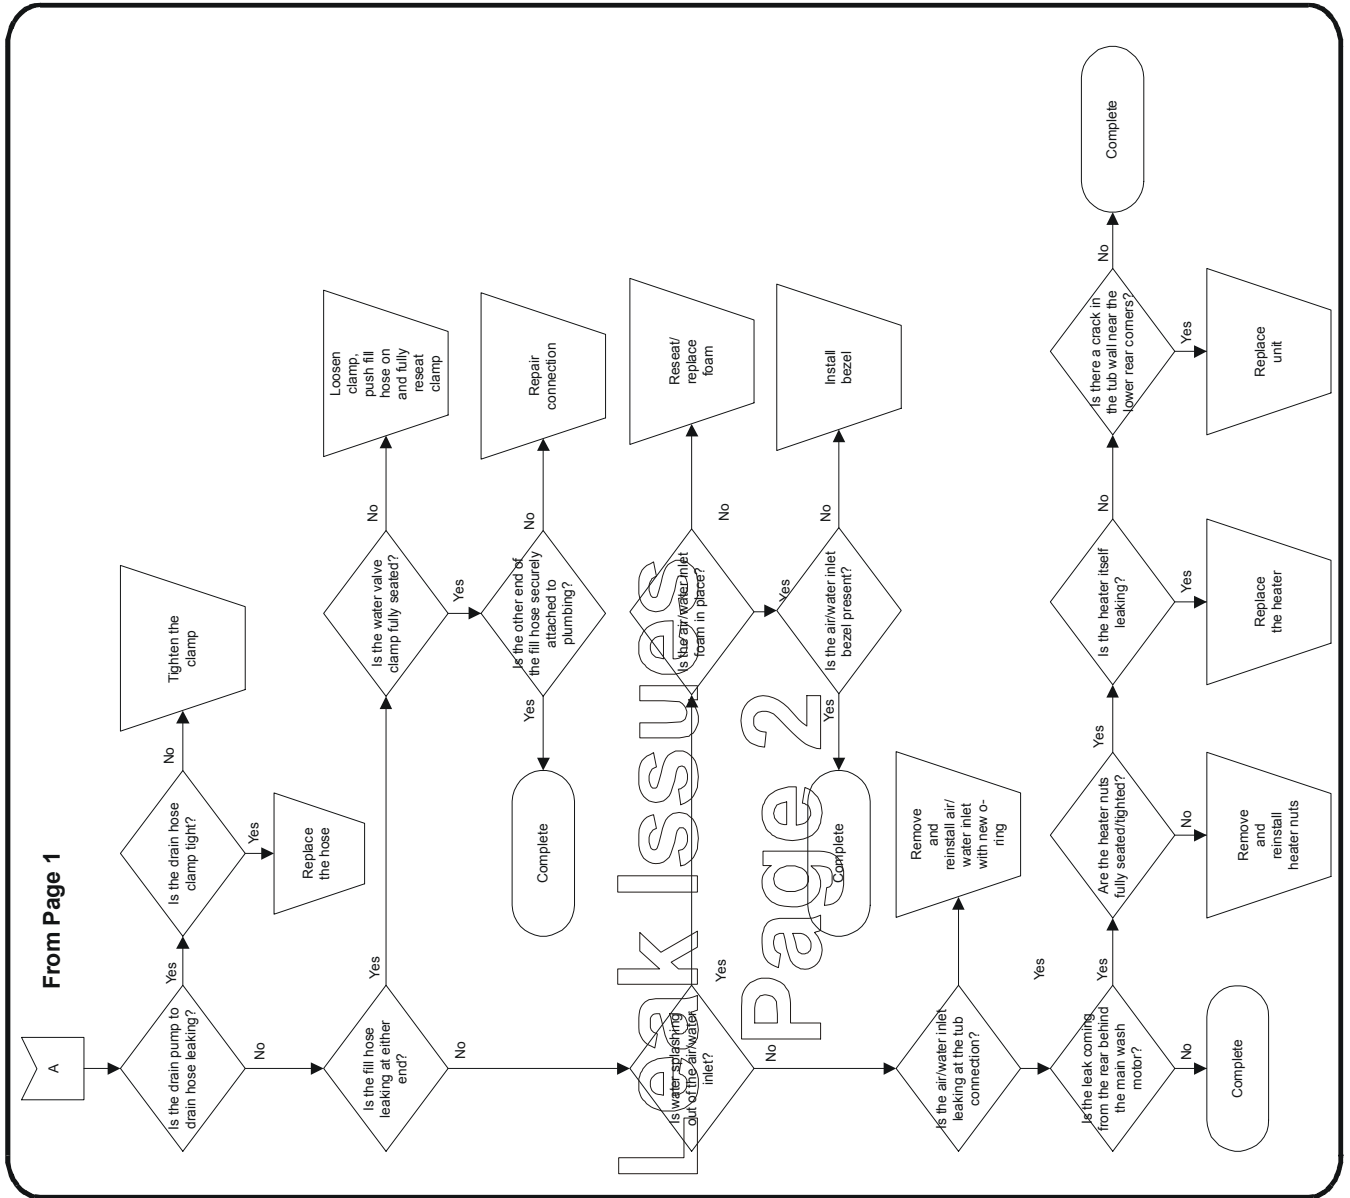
From Page 1

A

Is the drain pump to drain hose leaking?

Yes

Is the drain hose clamp tight?

No

Tighten the clamp

Yes

Replace the hose

No

Is the fill hose leaking at either end?

Yes

Is the water valve clamp fully seated?

No

Loosen clamp, push fill hose on and fully reseat clamp

Yes

Is the other end of the fill hose securely attached to plumbing?

No

Repair connection

Yes

Complete

No

Is water splashing out of the air/water inlet?

Yes

Is the air/water inlet foam in place?

No

Reset/ replace foam

Yes

Is the air/water inlet bezel present?

No

Install bezel

Yes

Complete

No

Is the air/water inlet leaking at the tub connection?

Yes

Remove and reinstall air/ water inlet with new o-ring

No

Is the leak coming from the rear behind the main wash motor?

No

Complete

Yes

Are the heater nuts fully seated/tighted?

No

Remove and reinstall heater nuts

Yes

Is the heater itself leaking?

Yes

Replace the heater

No

Is there a crack in the tub wall near the lower rear corners?

Yes

Replace unit

No

Complete

Leak Issues Page 2